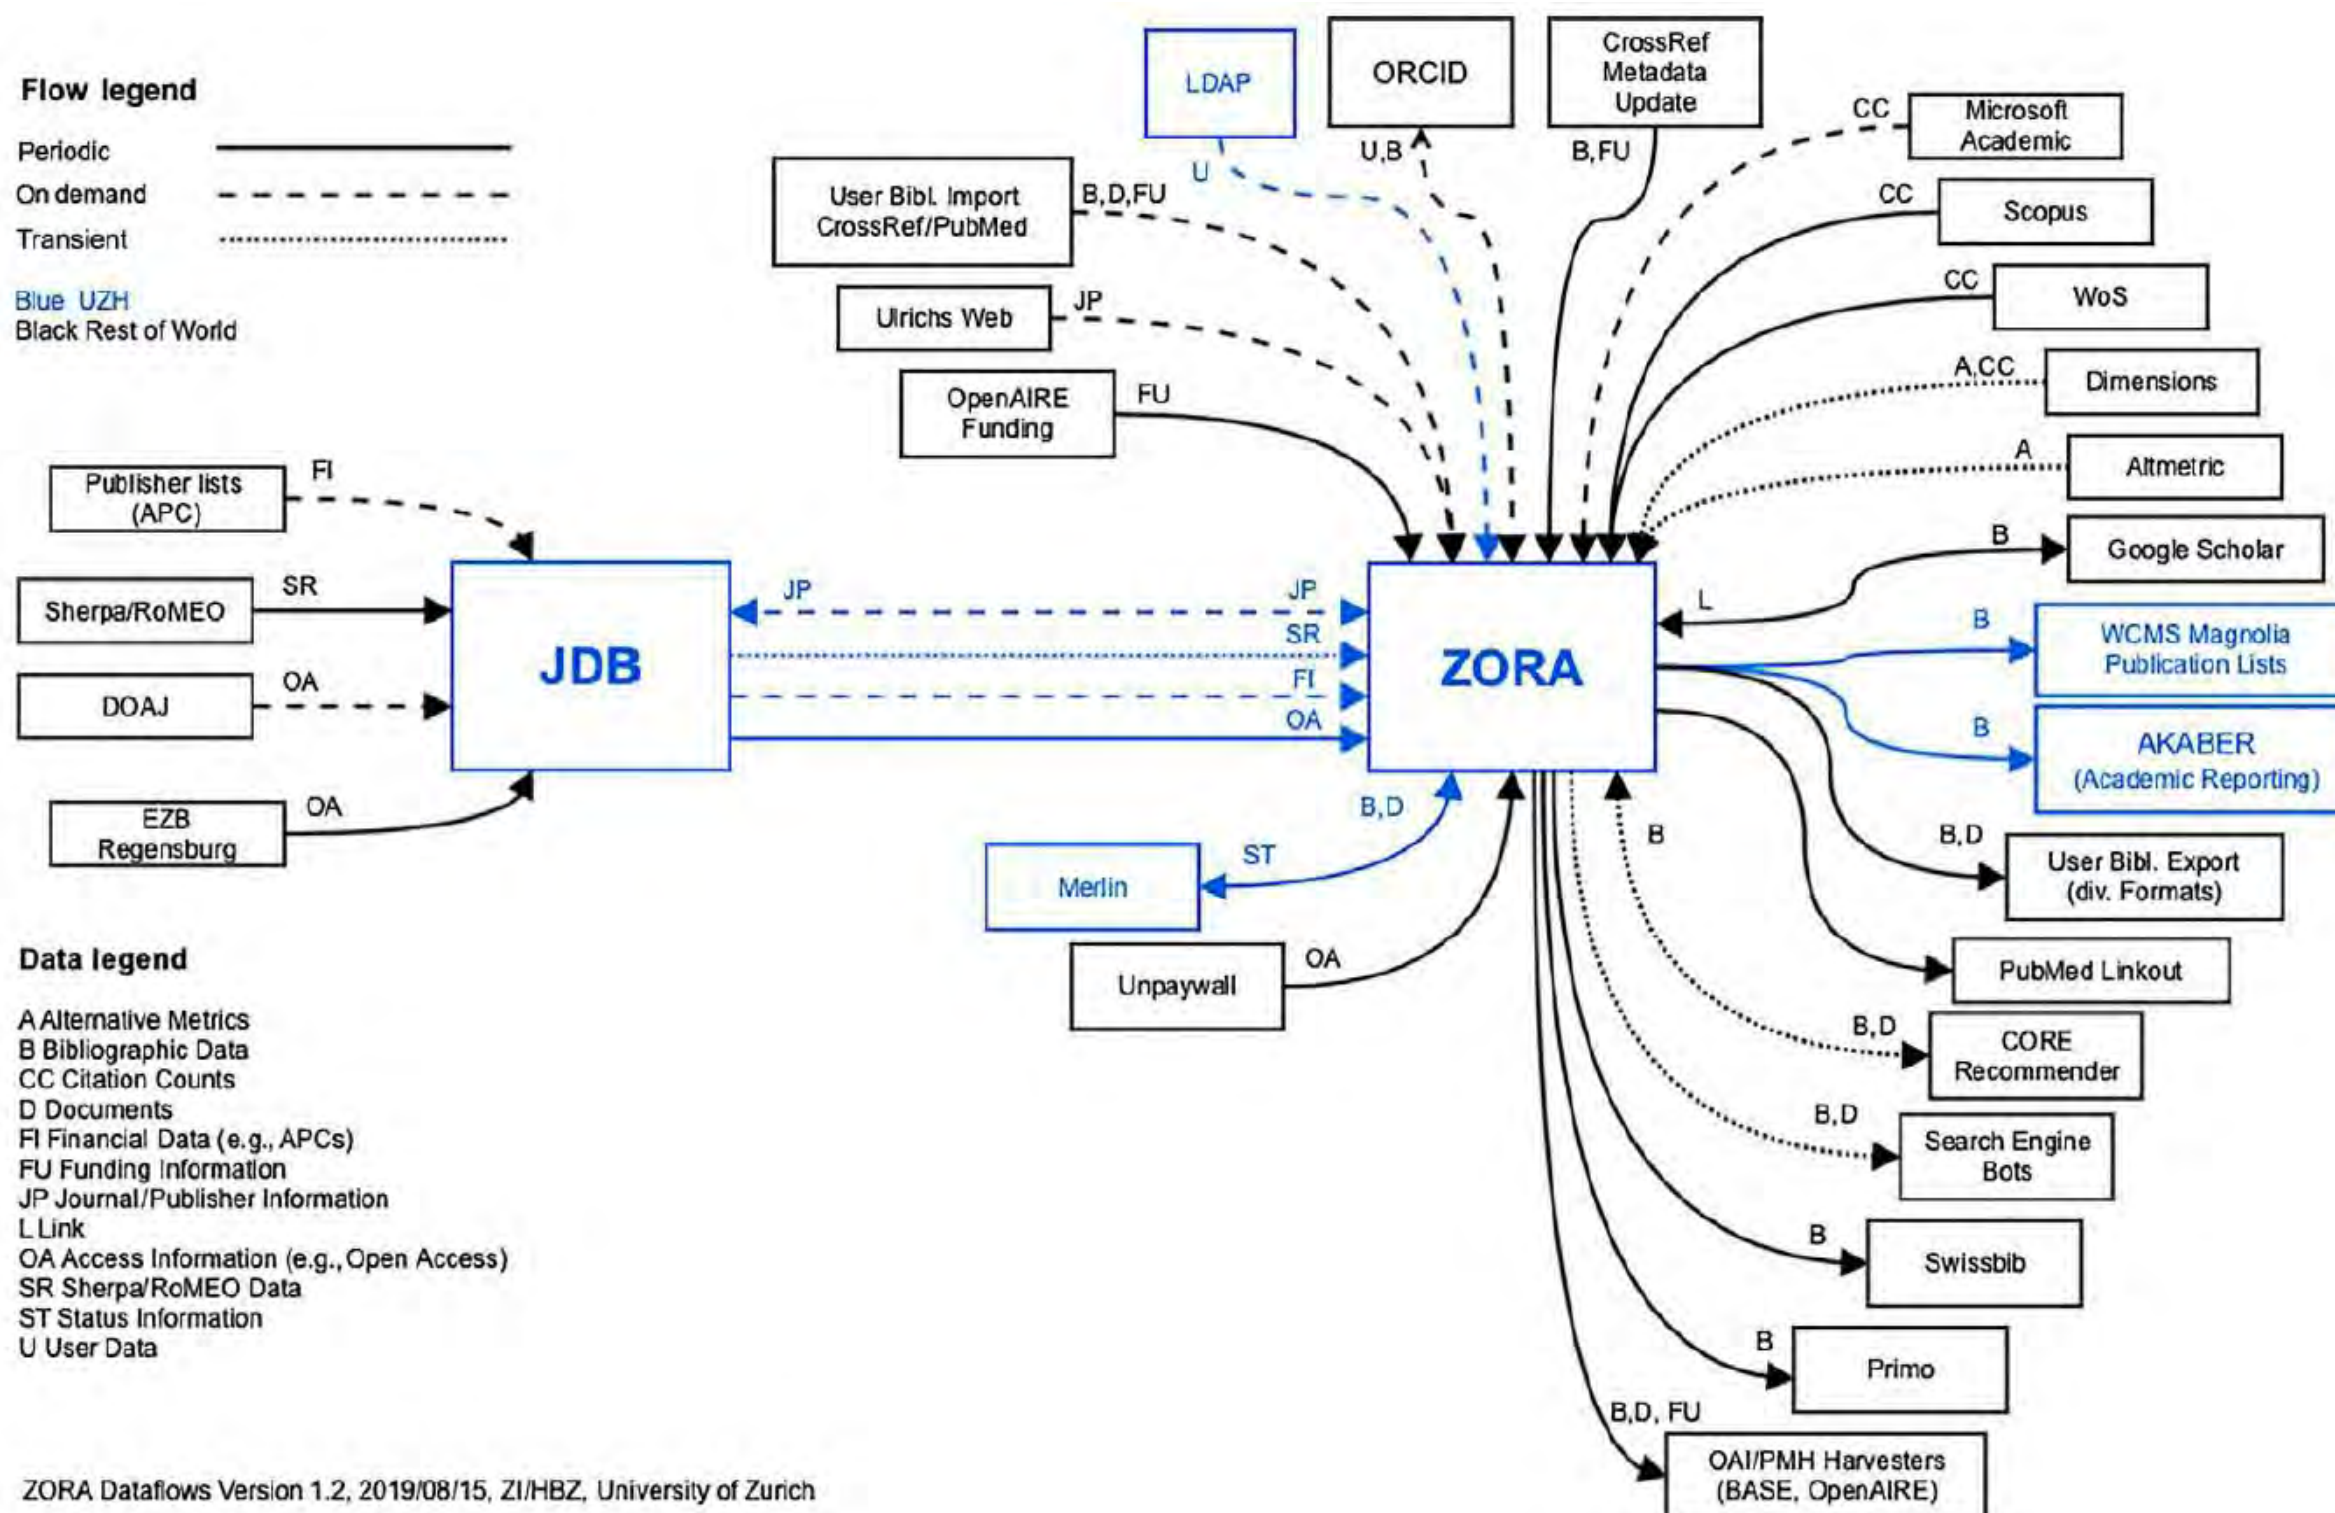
Flow legend

Periodic

On demand

Transient

Blue UZH
Black Rest of World

LDAP

ORCID

CrossRef Metadata Update

U

U,B

B,FU

CC

Microsoft Academic

User Bibl. Import CrossRef/PubMed

B,D,FU

CC

Scopus

Ulrichs Web

JP

CC

WoS

OpenAIRE Funding

FU

A,CC

Dimensions

A

Altmetric

Publisher lists (APC)

FI

B

Google Scholar

Sherpa/RoMEO

SR

JDB

JP

JP

L

SR

ZORA

B

WCMS Magnolia Publication Lists

DOAJ

OA

FI

OA

B

AKABER (Academic Reporting)

EZB Regensburg

OA

B,D

B

B,D

User Bibl. Export (div. Formats)

Merlin

ST

PubMed Linkout

Unpaywall

OA

B,D

CORE Recommender

B,D

Search Engine Bots

B

Swissbib

B

Primo

B,D, FU

OAI/PMH Harvesters (BASE, OpenAIRE)

Data legend

A Alternative Metrics
B Bibliographic Data
CC Citation Counts
D Documents
FI Financial Data (e.g., APCs)
FU Funding Information
JP Journal/Publisher Information
L Link
OA Access Information (e.g., Open Access)
SR Sherpa/RoMEO Data
ST Status Information
U User Data

ZORA Dataflows Version 1.2, 2019/08/15, ZI/HBZ, University of Zurich